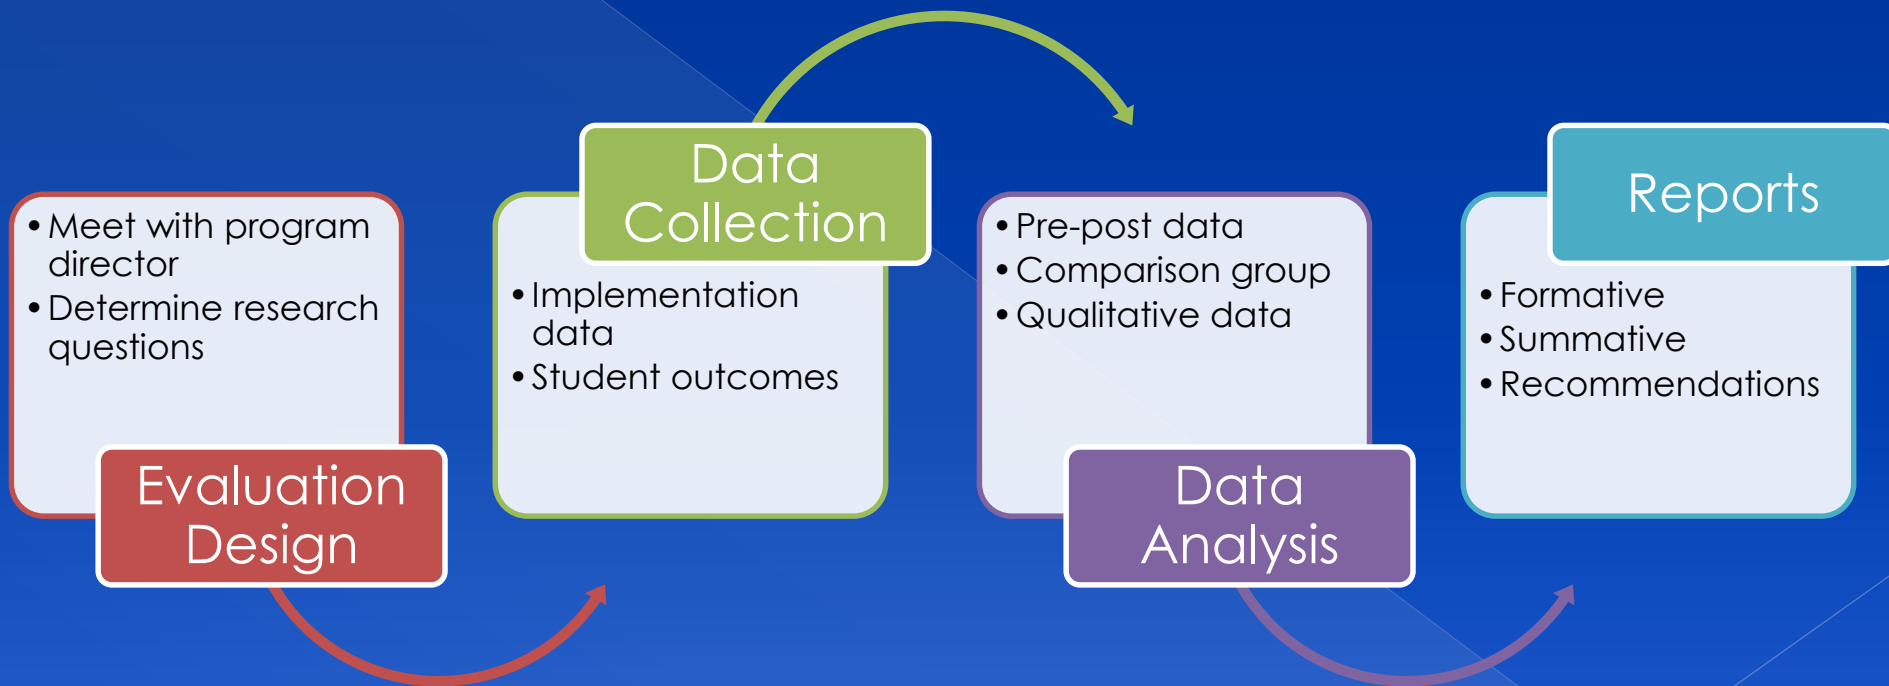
• Meet with program director
• Determine research questions

Evaluation Design

Data Collection

• Implementation data
• Student outcomes

• Pre-post data
• Comparison group
• Qualitative data

Data Analysis

Reports

• Formative
• Summative
• Recommendations